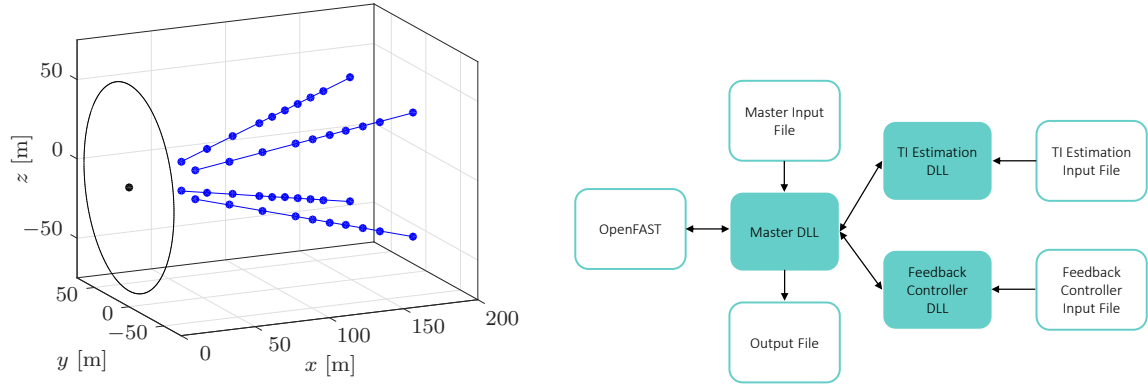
50
0
−50
$z$ [m]
50
0
−50
$y$ [m]
0
50
100
150
200
$x$ [m]

Master Input File
TI Estimation DLL
TI Estimation Input File
OpenFAST
Master DLL
Feedback Controller DLL
Feedback Controller Input File
Output File